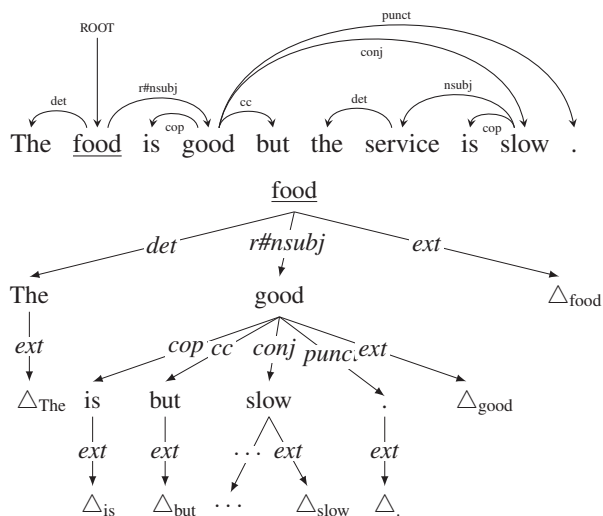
punct

conj

ROOT

det

r#nsubj

cc

det

nsubj

cop

cop

The food is good but the service is slow .

food

det

r#nsubj

ext

The

good

$\triangle_{\text{food}}$

ext

cop

cc

conj

punct

ext

$\triangle_{\text{The}}$

is

but

slow

.

$\triangle_{\text{good}}$

ext

ext

...

ext

ext

$\triangle_{\text{is}}$

$\triangle_{\text{but}}$

...

$\triangle_{\text{slow}}$

$\triangle_{.}$